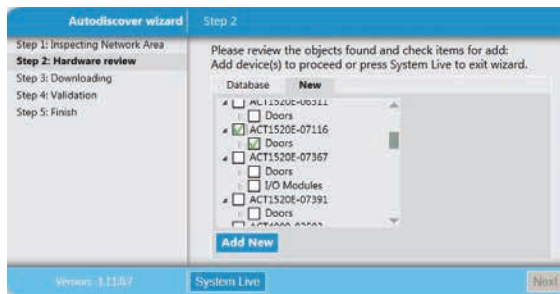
Autodiscover wizard
Step 2

Step 1: Inspecting Network Area
Step 2: Hardware review
Step 3: Downloading
Step 4: Validation
Step 5: Finish

Please review the objects found and check items for add:
Add device(s) to proceed or press System Live to exit wizard.

Database
New

ACT1520E-06511
Doors
ACT1520E-07116
Doors
ACT1520E-07367
Doors
I/O Modules
ACT1520E-07391
Doors
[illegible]

Add New

Version: 1.11.0.7
System Live
Next